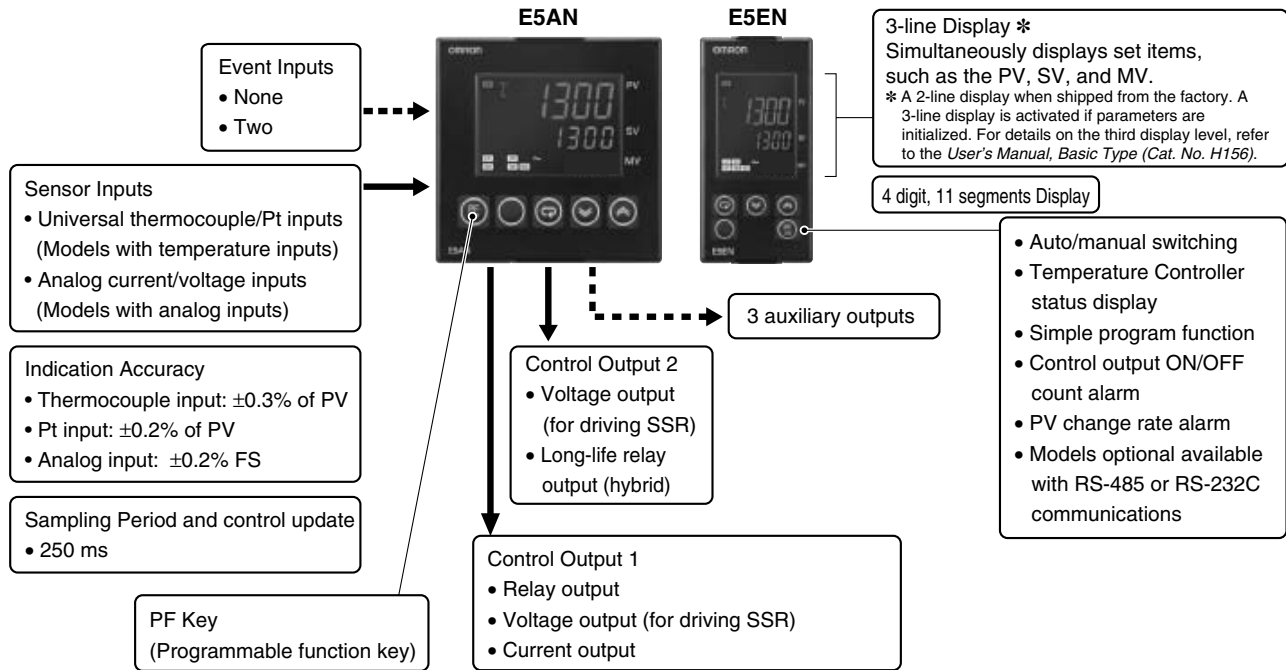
E5AN

E5EN

omron

1300 PV
1300 SV
MV

E5AN

omron

1300
1300

E5EN

Event Inputs
• None
• Two

Sensor Inputs
• Universal thermocouple/Pt inputs (Models with temperature inputs)
• Analog current/voltage inputs (Models with analog inputs)

Indication Accuracy
• Thermocouple input: ±0.3% of PV
• Pt input: ±0.2% of PV
• Analog input: ±0.2% FS

Sampling Period and control update
• 250 ms

PF Key
(Programmable function key)

3-line Display ✻
Simultaneously displays set items, such as the PV, SV, and MV.
✻ A 2-line display when shipped from the factory. A 3-line display is activated if parameters are initialized. For details on the third display level, refer to the User's Manual, Basic Type (Cat. No. H156).

4 digit, 11 segments Display

• Auto/manual switching
• Temperature Controller status display
• Simple program function
• Control output ON/OFF count alarm
• PV change rate alarm
• Models optional available with RS-485 or RS-232C communications

3 auxiliary outputs

Control Output 2
• Voltage output (for driving SSR)
• Long-life relay output (hybrid)

Control Output 1
• Relay output
• Voltage output (for driving SSR)
• Current output